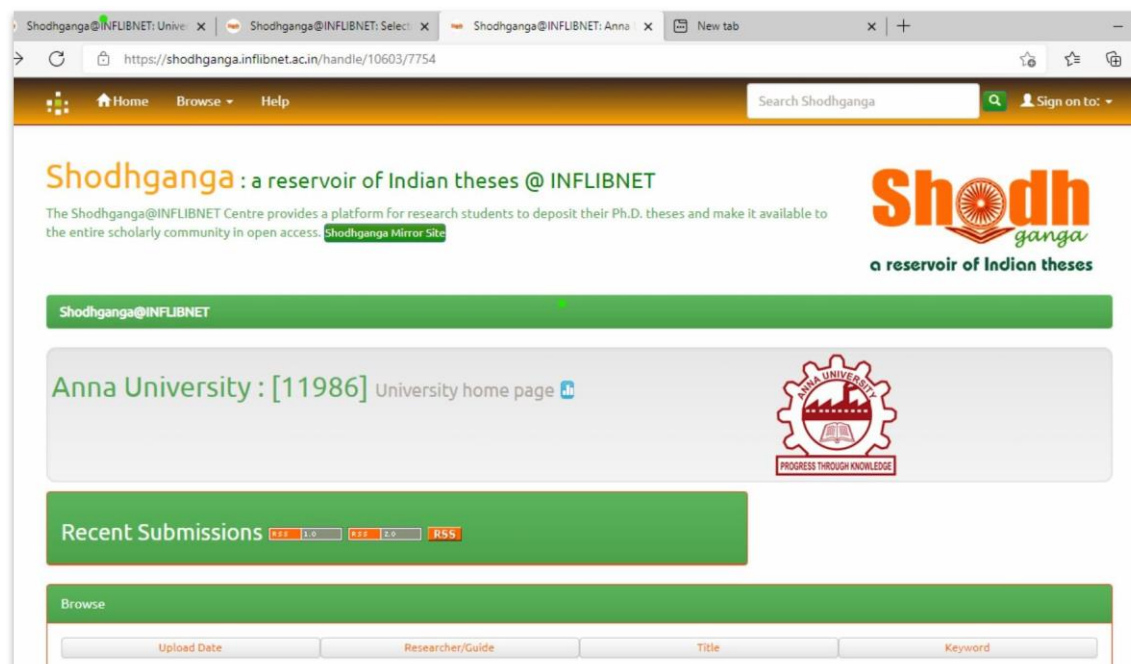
Shodhganga@INFLIBNET: Unive ×
Shodhganga@INFLIBNET: Select ×
Shodhganga@INFLIBNET: Anna ×
New tab ×
+

https://shodhganga.inflibnet.ac.in/handle/10603/7754

Home
Browse
Help
Search Shodhganga
Sign on to:

Shodhganga : a reservoir of Indian theses @ INFLIBNET

The Shodhganga@INFLIBNET Centre provides a platform for research students to deposit their Ph.D. theses and make it available to the entire scholarly community in open access. Shodhganga Mirror Site

Shodh ganga
a reservoir of Indian theses

Shodhganga@INFLIBNET

Anna University : [11986] University home page

ANNA UNIVERSITY
PROGRESS THROUGH KNOWLEDGE

Recent Submissions RSS 1.0 RSS 2.0 RSS

Browse

| Upload Date | Researcher/Guide | Title | Keyword |
|---|---|---|---|